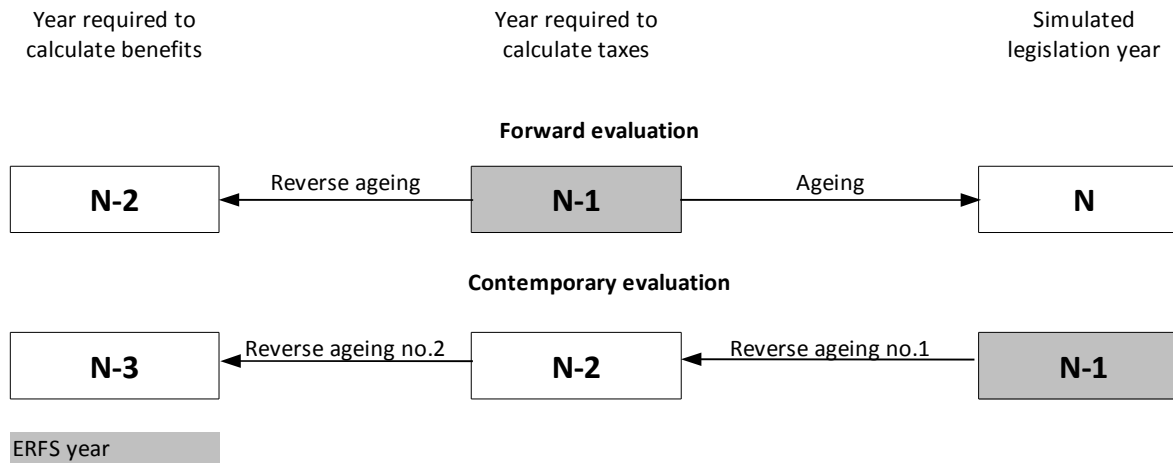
Year required to calculate benefits

Year required to calculate taxes

Simulated legislation year

**Forward evaluation**

N-2

Reverse ageing

N-1

Ageing

N

**Contemporary evaluation**

N-3

Reverse ageing no.2

N-2

Reverse ageing no.1

N-1

ERFS year